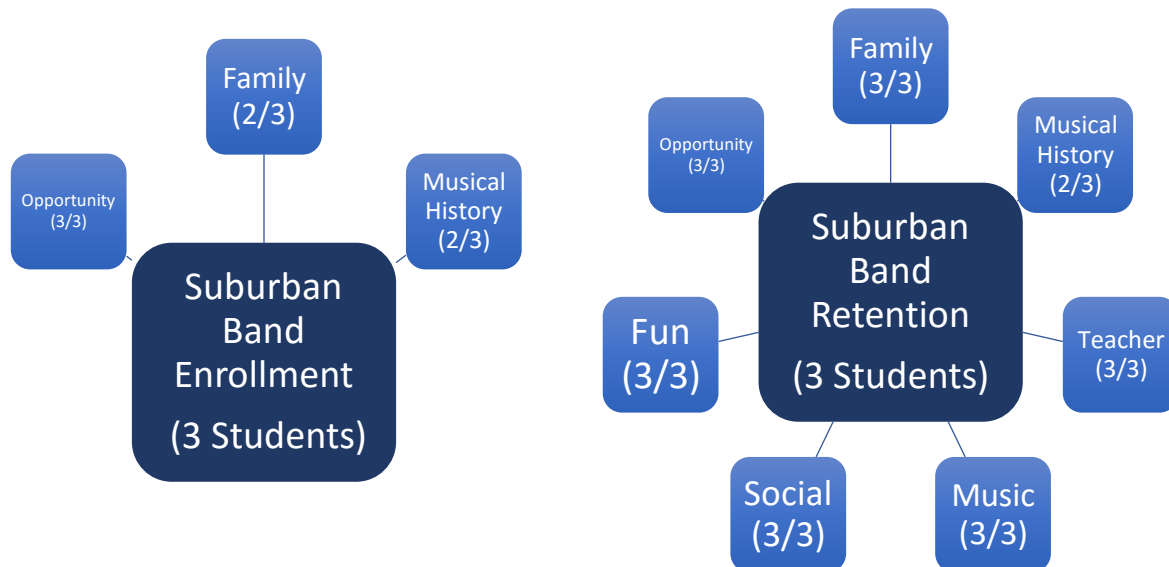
Family
(2/3)

Opportunity
(3/3)

Musical
History
(2/3)

Suburban
Band
Enrollment

(3 Students)

Family
(3/3)

Opportunity
(3/3)

Musical
History
(2/3)

Suburban
Band
Retention

(3 Students)

Fun
(3/3)

Teacher
(3/3)

Social
(3/3)

Music
(3/3)